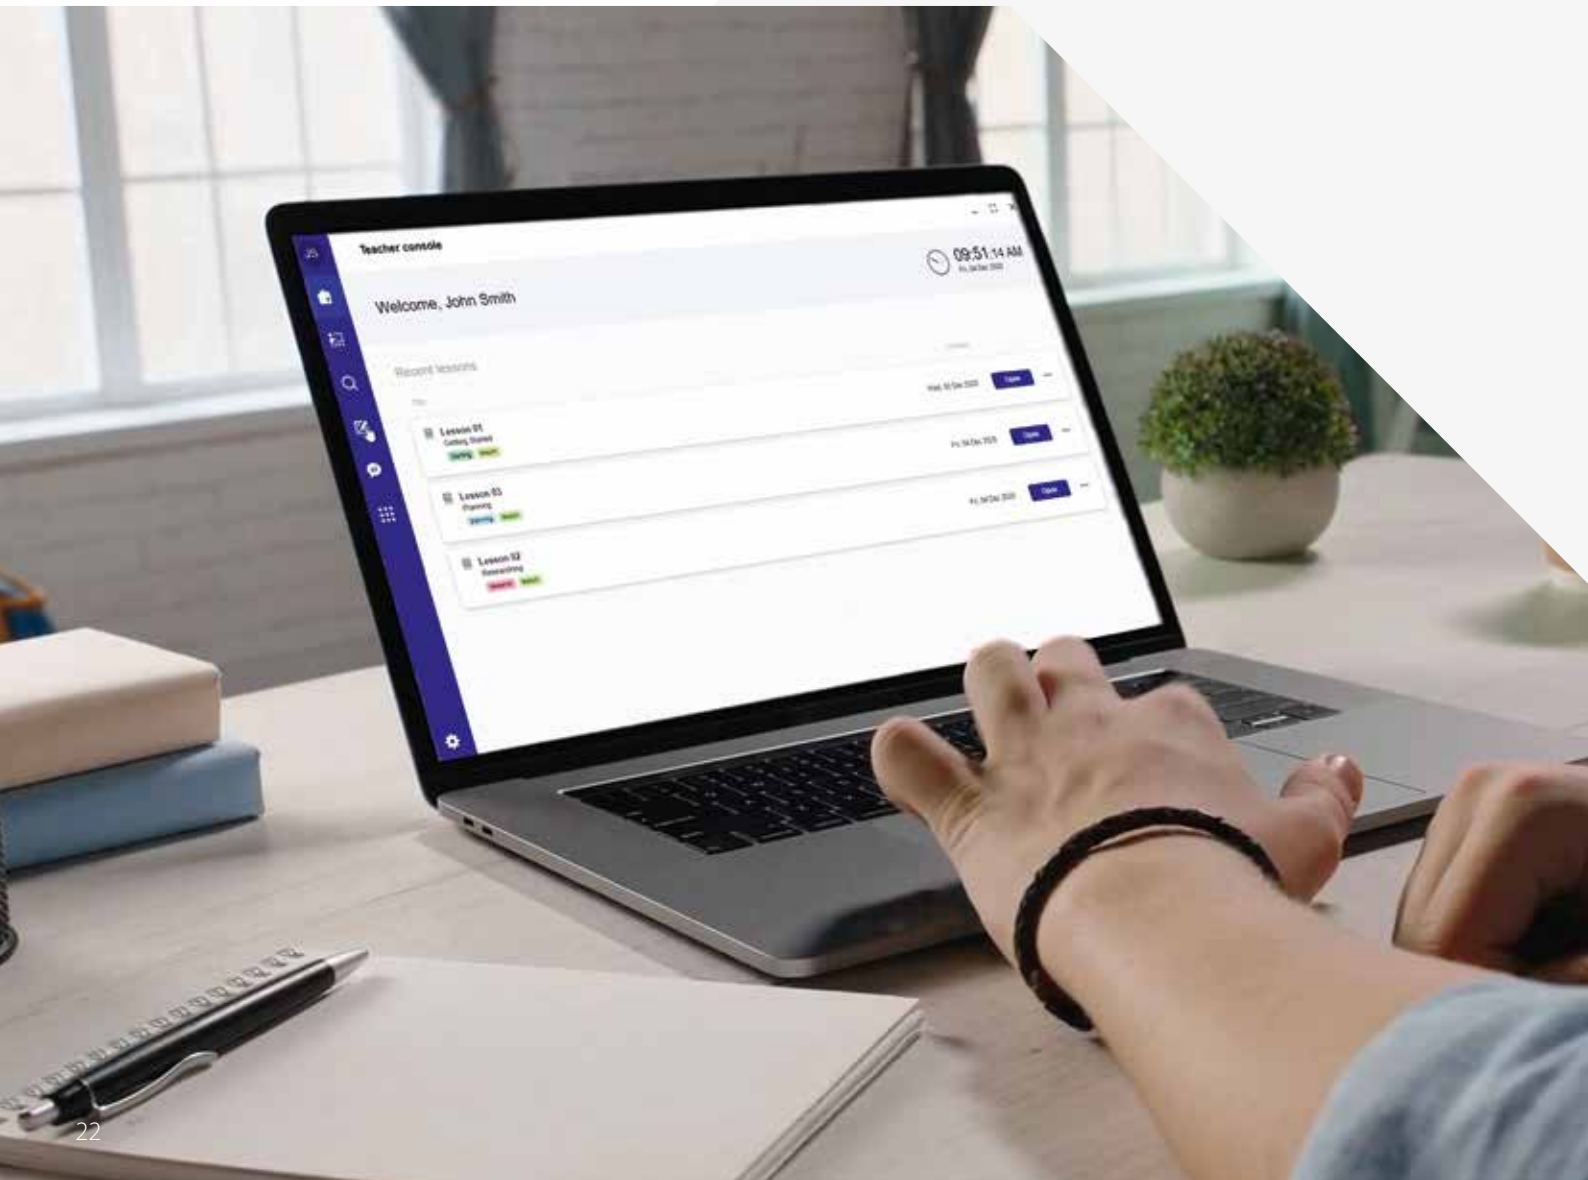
JS

Teacher console

09:51:14 AM
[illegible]

Welcome, John Smith

Recent lessons

Title

Wed, 30 Dec 2020 Open ...

Lesson 01
Getting Started
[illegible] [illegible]

Fri, 04 Dec 2020 Open ...

Lesson 03
Planning
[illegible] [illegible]

Fri, 04 Dec 2020 Open ...

Lesson 02
Researching
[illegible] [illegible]

22